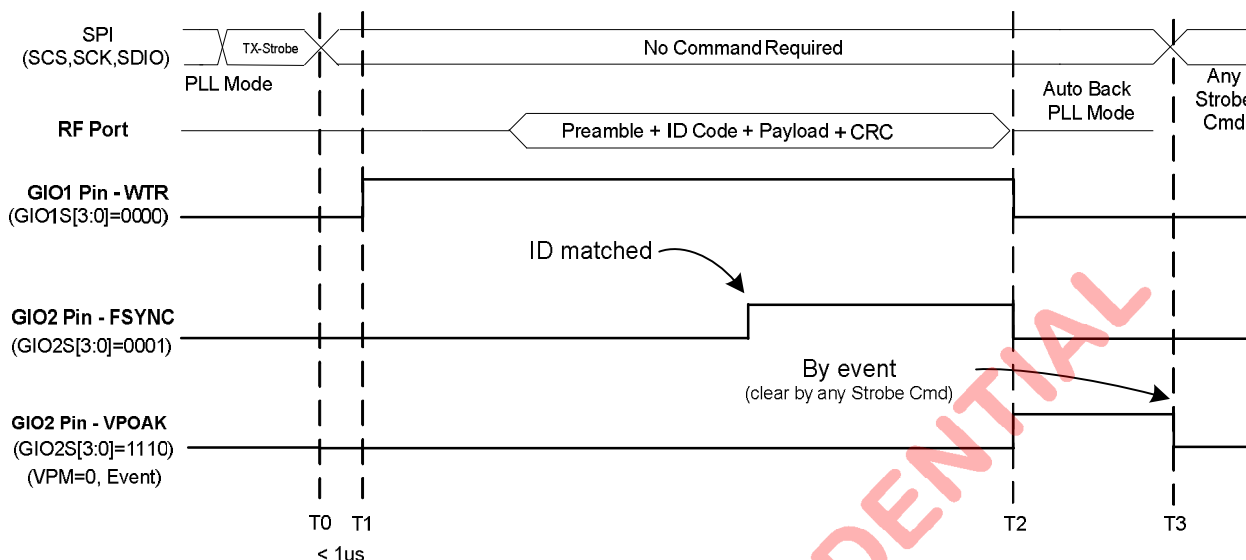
SPI
(SCS,SCK,SDIO)

TX-Strobe

No Command Required

PLL Mode

Auto Back PLL Mode

Any Strobe Cmd

RF Port

Preamble + ID Code + Payload + CRC

GIO1 Pin - WTR
(GIO1S[3:0]=0000)

ID matched

GIO2 Pin - FSYNC
(GIO2S[3:0]=0001)

By event
(clear by any Strobe Cmd)

GIO2 Pin - VPOAK
(GIO2S[3:0]=1110)
(VPM=0, Event)

DENTIAL

T0 T1 T2 T3

< 1us